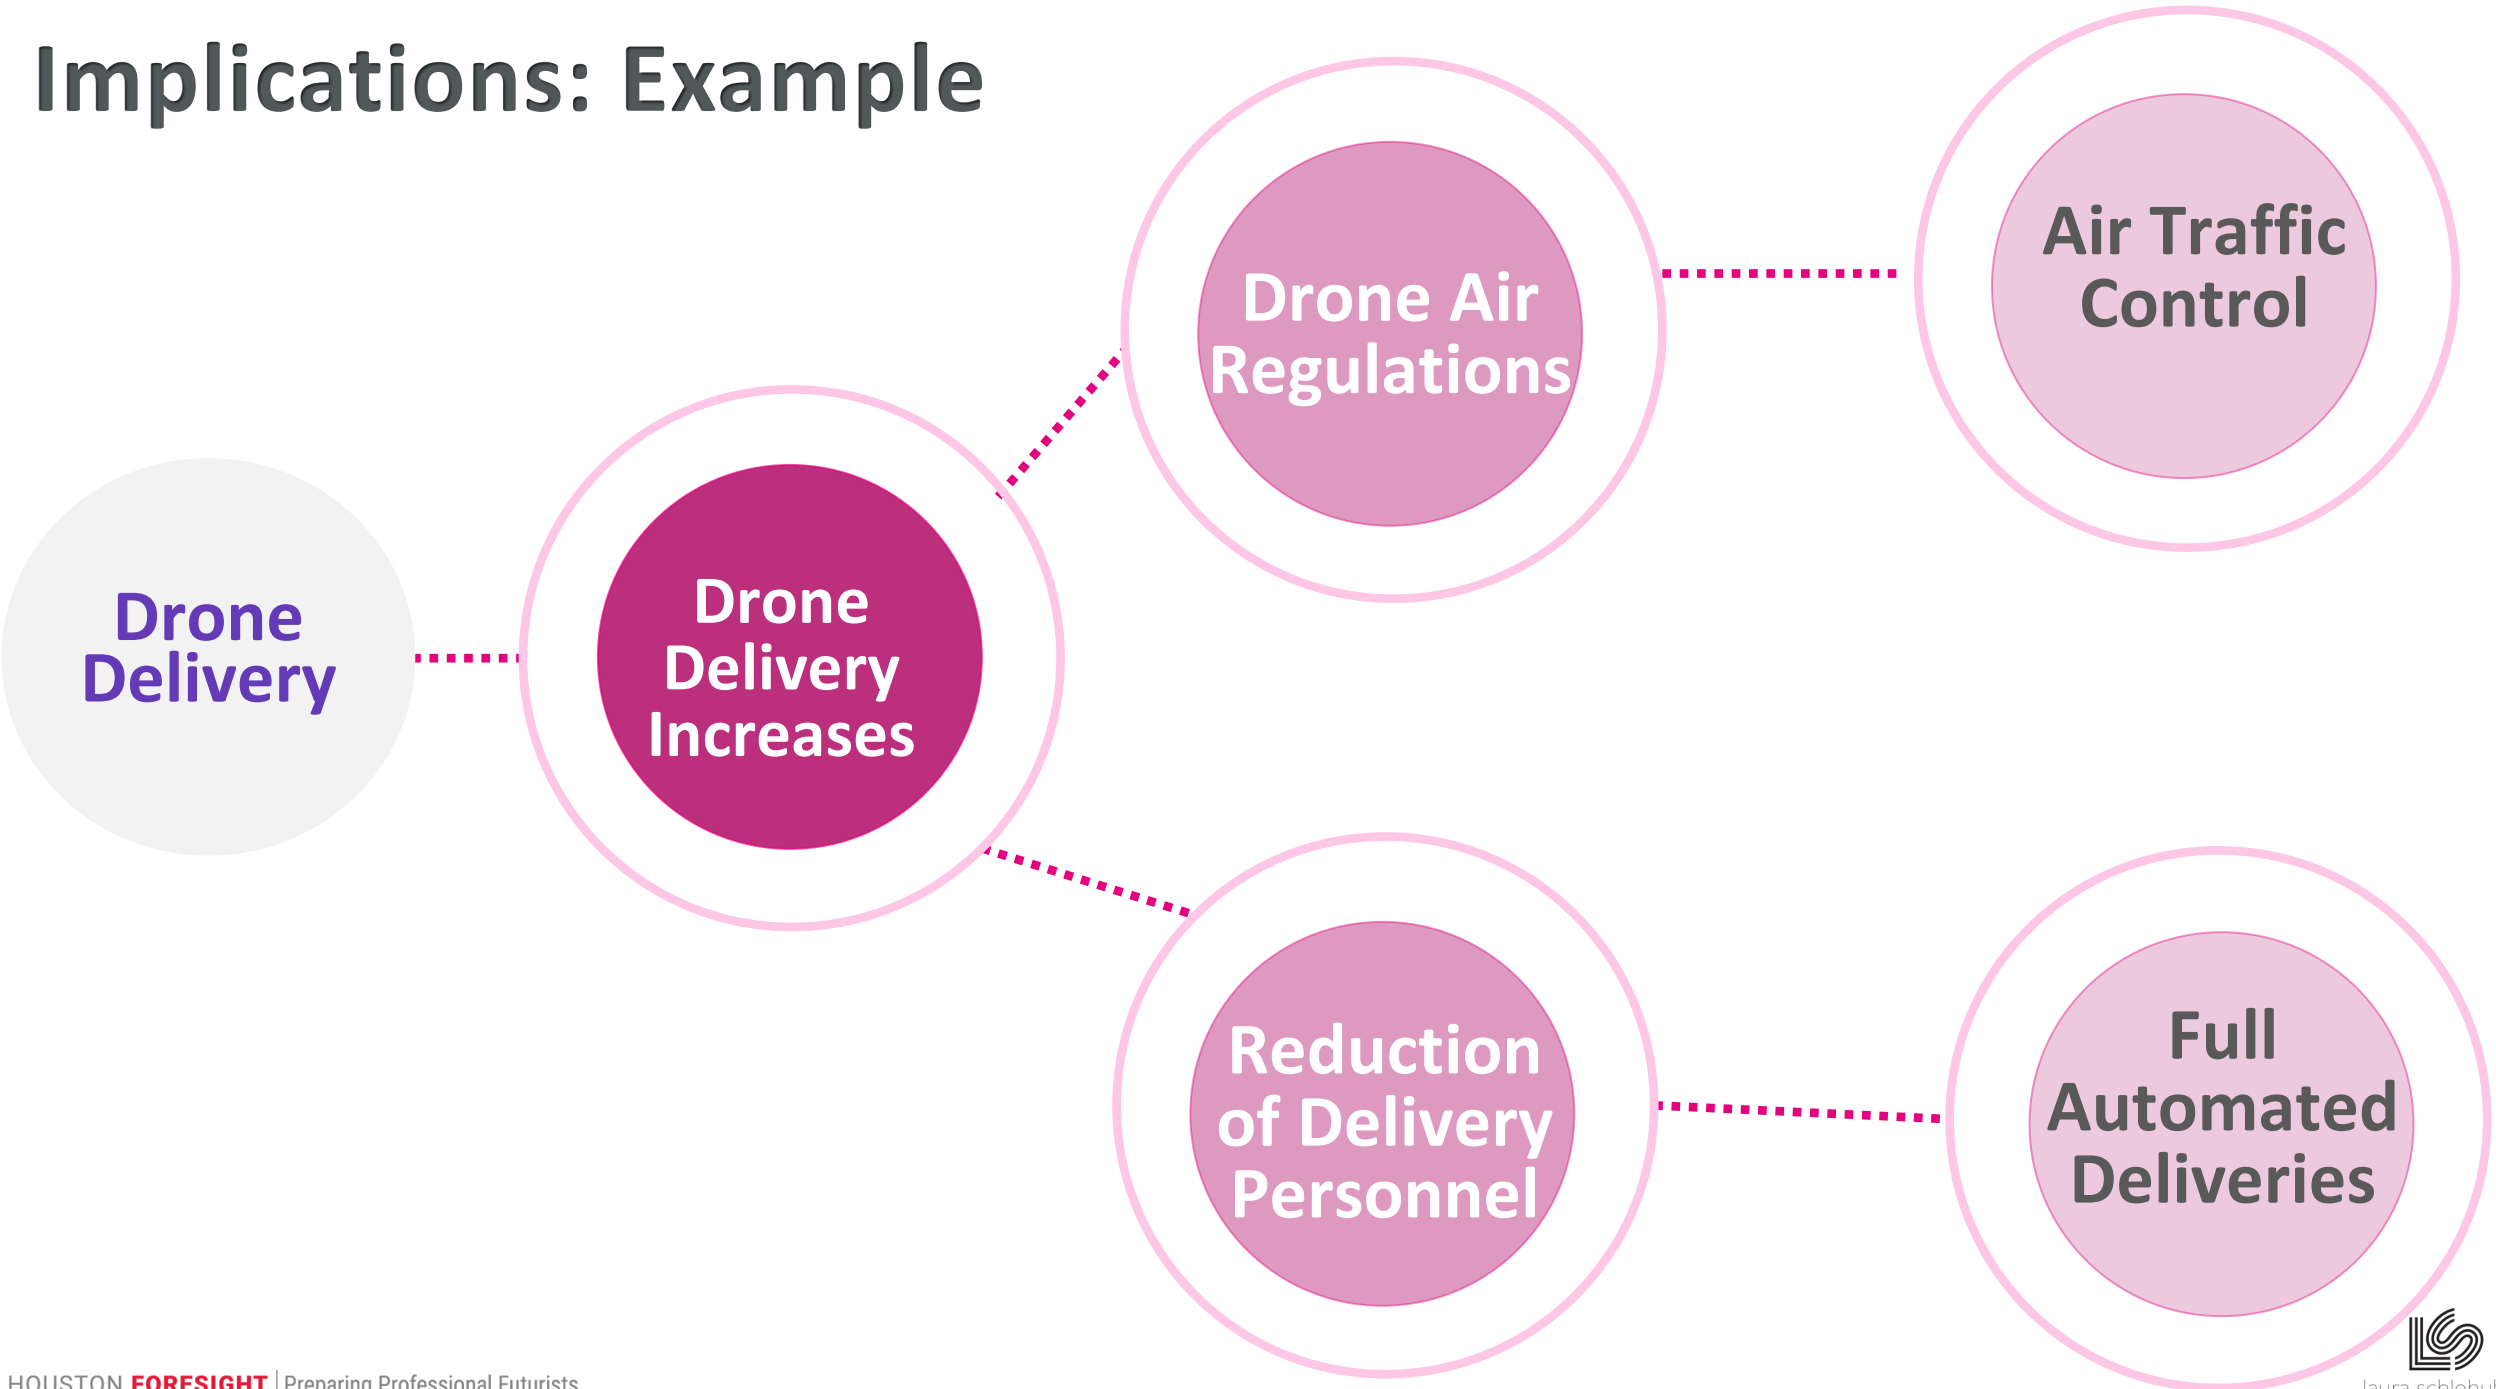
Implications: Example

Drone Delivery

Drone Delivery Increases

Drone Air Regulations

Air Traffic Control

Reduction of Delivery Personnel

Full Automated Deliveries

HOUSTON FORESIGHT | Preparing Professional Futurists

laura schlehub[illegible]